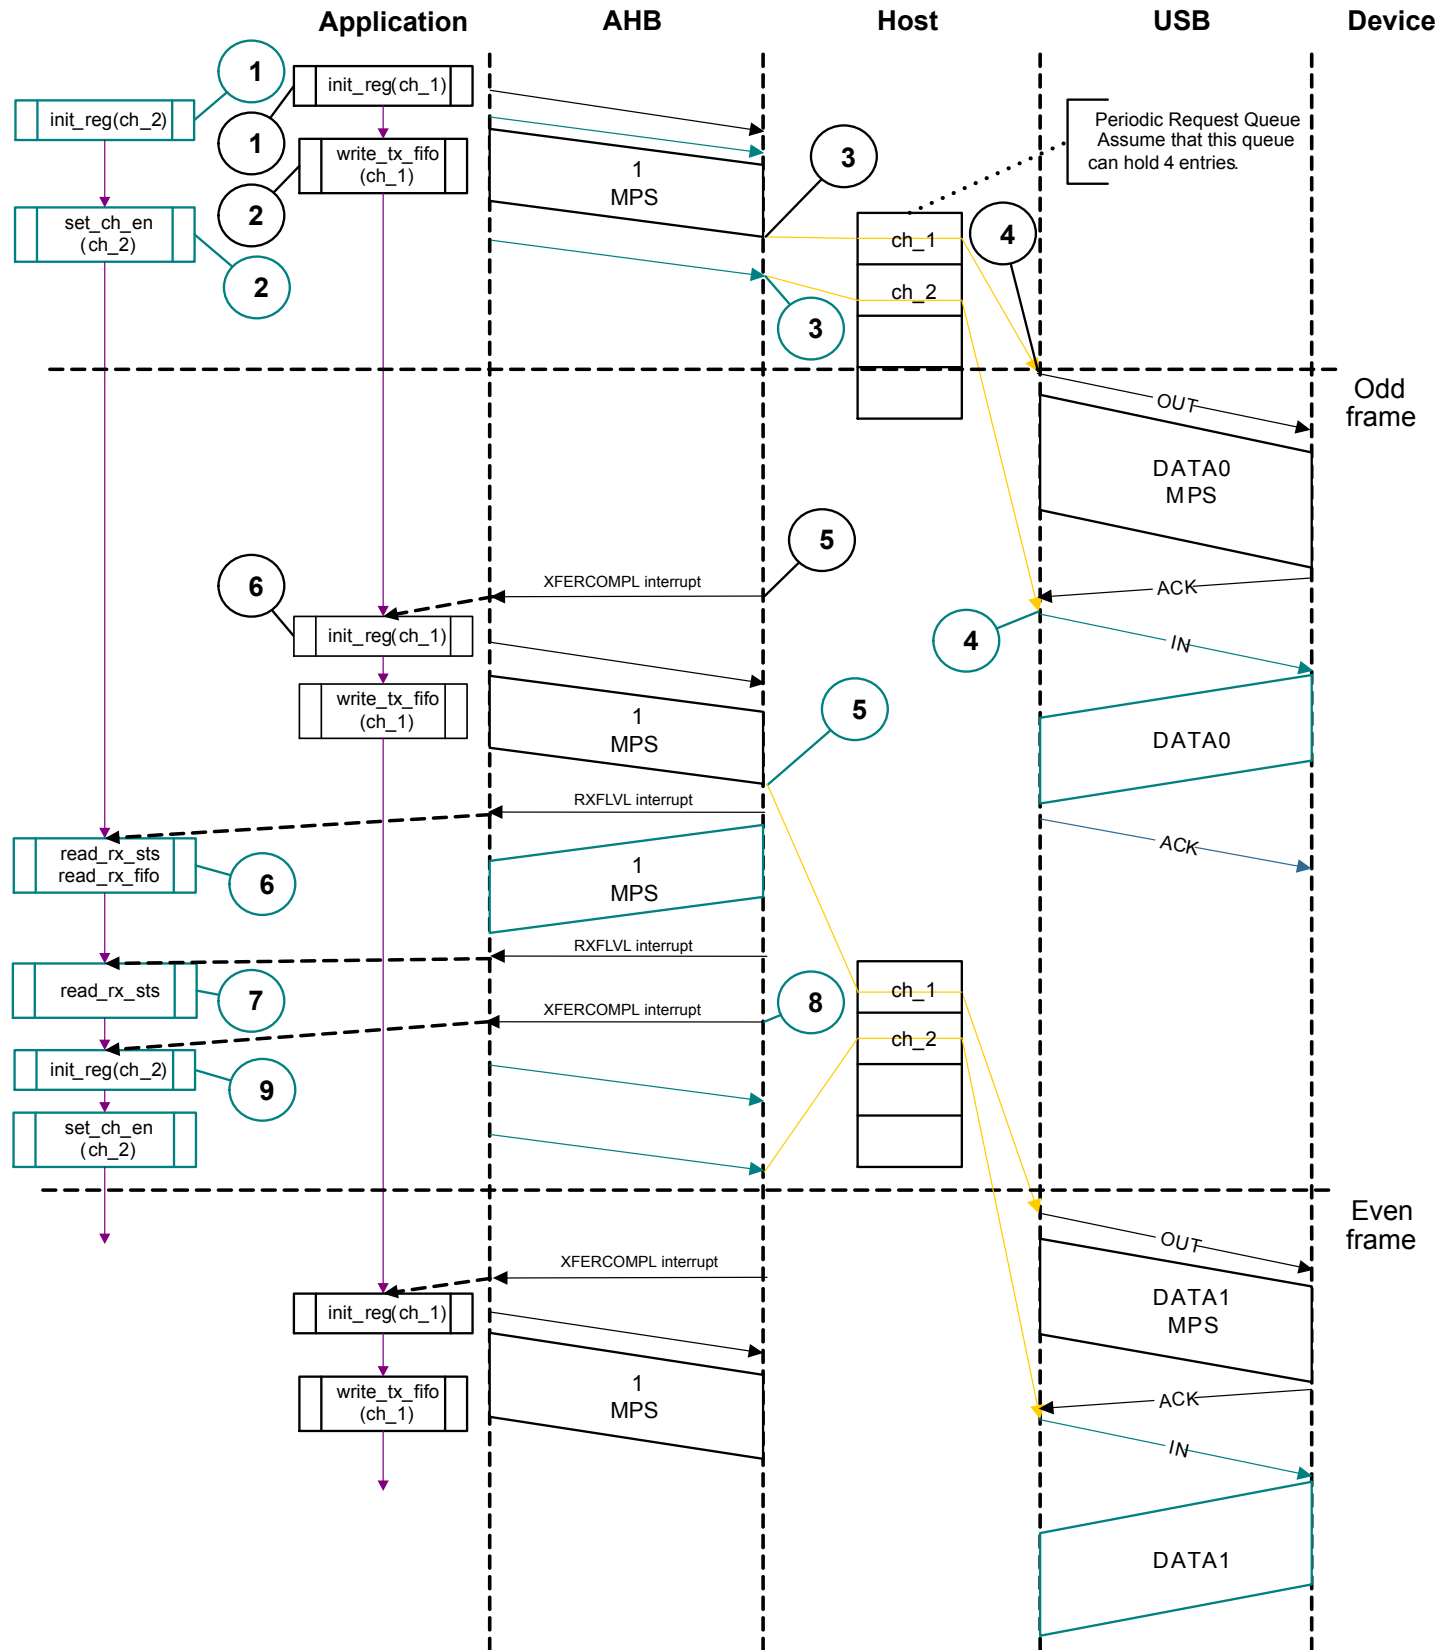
Application AHB Host USB Device

1
init_reg(ch_1)
init_reg(ch_2)
1
write_tx_fifo (ch_1)
2
set_ch_en (ch_2)
2
1 MPS
3
Periodic Request Queue Assume that this queue can hold 4 entries.
ch_1
4
ch_2
3

Odd frame
OUT
DATA0 MPS
5
XFERCOMPL interrupt
6
ACK
init_reg(ch_1)
4
IN
write_tx_fifo (ch_1)
1 MPS
5
DATA0
RXFLVL interrupt
read_rx_sts read_rx_fifo
6
1 MPS
ACK
RXFLVL interrupt
read_rx_sts
7
8
ch_1
XFERCOMPL interrupt
ch_2
init_reg(ch_2)
9
set_ch_en (ch_2)

Even frame
OUT
DATA1 MPS
XFERCOMPL interrupt
init_reg(ch_1)
write_tx_fifo (ch_1)
1 MPS
ACK
IN
DATA1